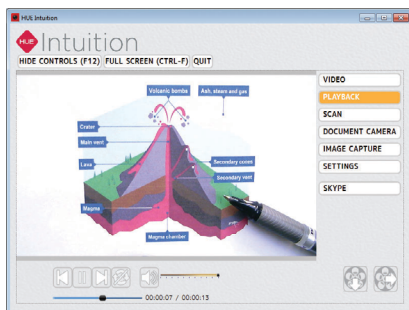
HUE Intuition

HUE Intuition

HIDE CONTROLS (F12) FULL SCREEN (CTRL-F) QUIT

Volcanic bombs
Ash, steam and gas
Crater
Main vent
Lava
Secondary cone
Secondary vent
Magma
Magma chamber

VIDEO
PLAYBACK
SCAN
DOCUMENT CAMERA
IMAGE CAPTURE
SETTINGS
SKYPE

00:00:07 / 00:00:13